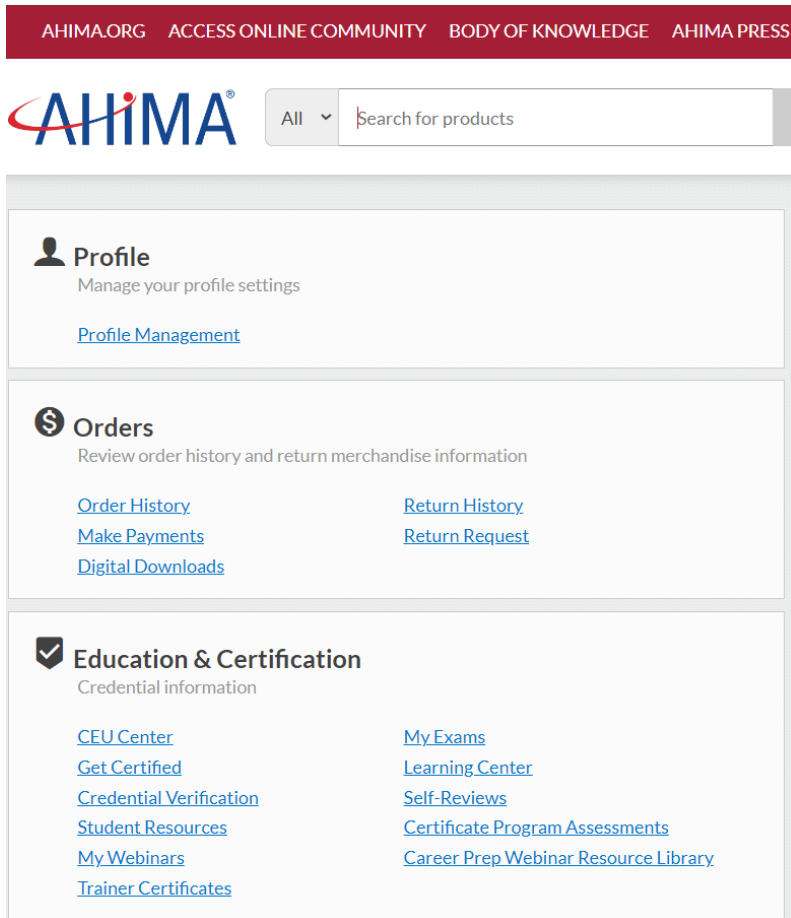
AHIMA.ORG ACCESS ONLINE COMMUNITY BODY OF KNOWLEDGE AHIMA PRESS

AHIMA®

All

Search for products

Profile
Manage your profile settings

Profile Management

Orders
Review order history and return merchandise information

Order History
Make Payments
Digital Downloads

Return History
Return Request

Education & Certification
Credential information

CEU Center
Get Certified
Credential Verification
Student Resources
My Webinars
Trainer Certificates

My Exams
Learning Center
Self-Reviews
Certificate Program Assessments
Career Prep Webinar Resource Library